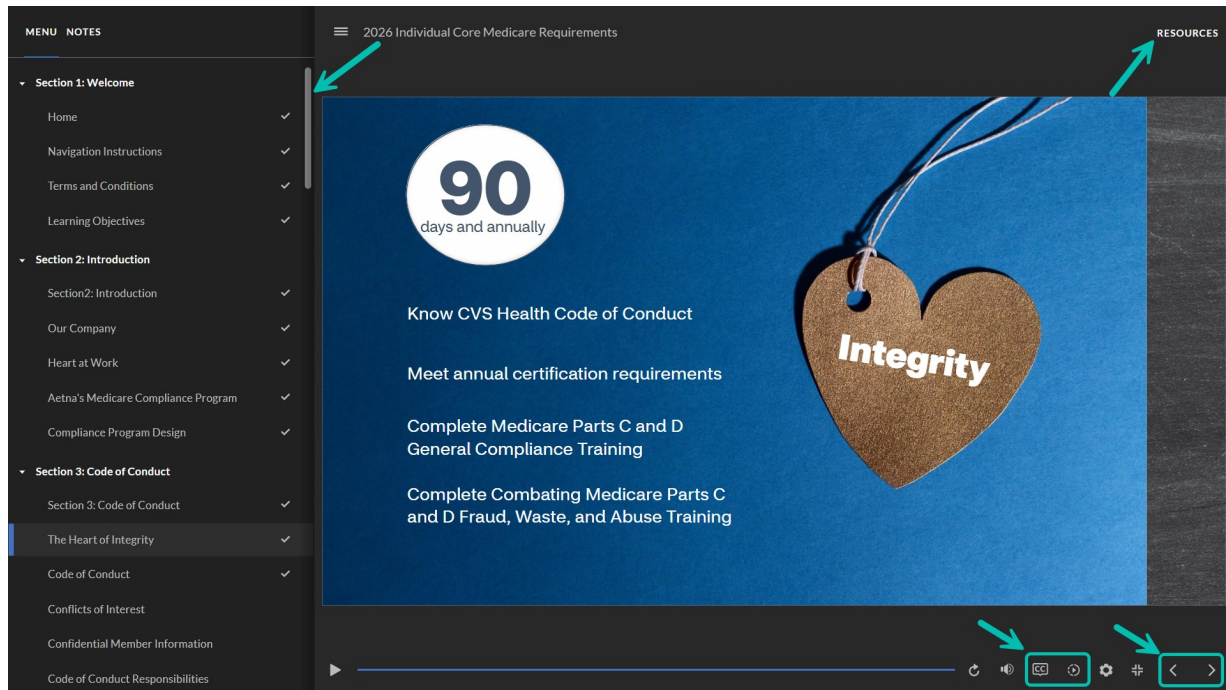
MENU NOTES

Section 1: Welcome
Home
Navigation Instructions
Terms and Conditions
Learning Objectives
Section 2: Introduction
Section2: Introduction
Our Company
Heart at Work
Aetna's Medicare Compliance Program
Compliance Program Design
Section 3: Code of Conduct
Section 3: Code of Conduct
The Heart of Integrity
Code of Conduct
Conflicts of Interest
Confidential Member Information
Code of Conduct Responsibilities

2026 Individual Core Medicare Requirements

RESOURCES

90
days and annually

Know CVS Health Code of Conduct

Meet annual certification requirements

Complete Medicare Parts C and D General Compliance Training

Complete Combating Medicare Parts C and D Fraud, Waste, and Abuse Training

Integrity

CC